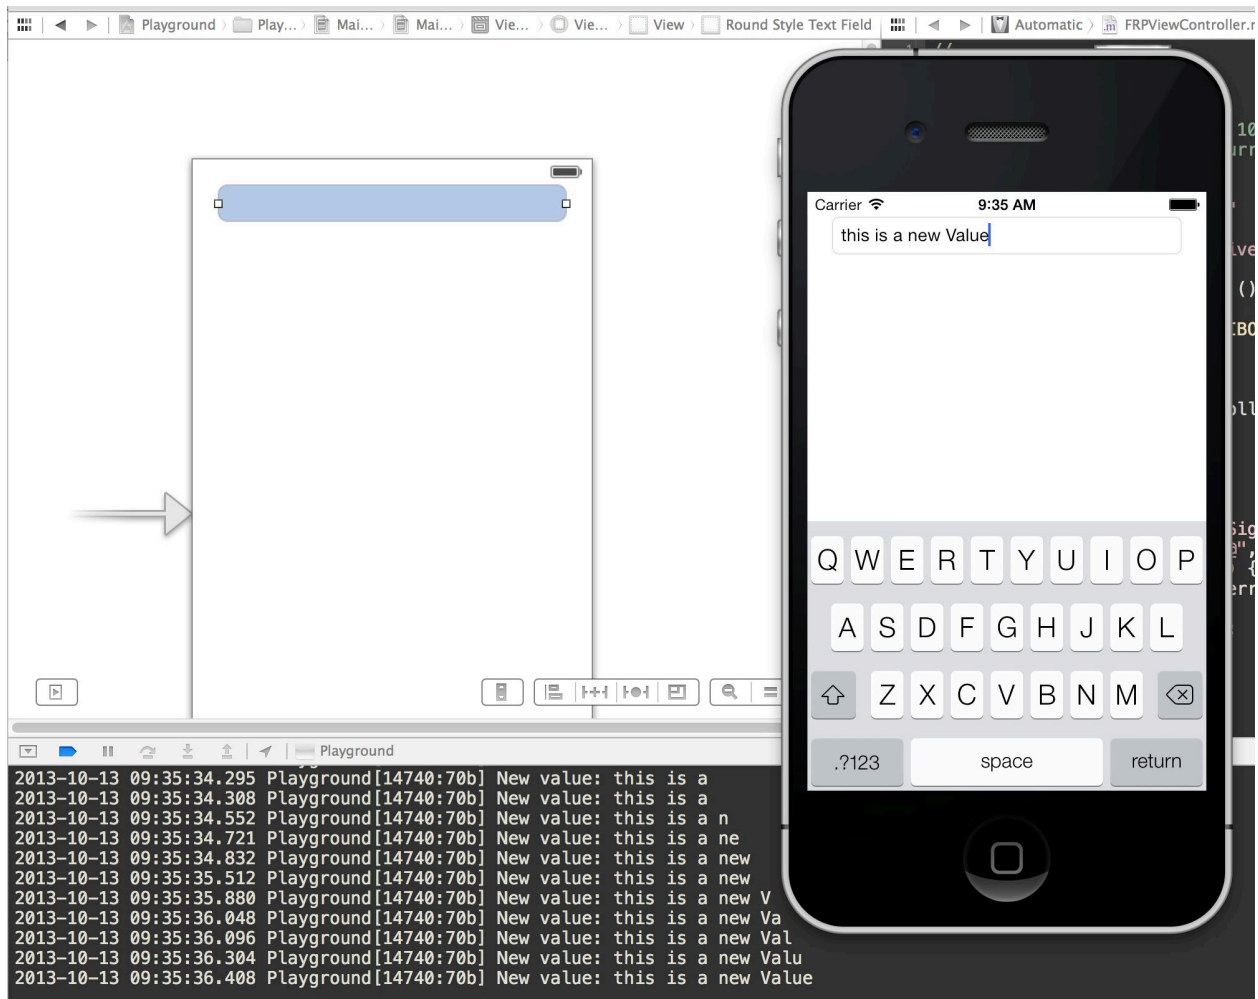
Playground › Play... › Mai... › Mai... › Vie... › Vie... › View › Round Style Text Field | Automatic › FRPViewController.r

Carrier 9:35 AM

this is a new Value

Q W E R T Y U I O P
A S D F G H J K L
Z X C V B N M
.?123 space return

Playground

2013-10-13 09:35:34.295 Playground[14740:70b] New value: this is a
2013-10-13 09:35:34.308 Playground[14740:70b] New value: this is a
2013-10-13 09:35:34.552 Playground[14740:70b] New value: this is a n
2013-10-13 09:35:34.721 Playground[14740:70b] New value: this is a ne
2013-10-13 09:35:34.832 Playground[14740:70b] New value: this is a new
2013-10-13 09:35:35.512 Playground[14740:70b] New value: this is a new
2013-10-13 09:35:35.880 Playground[14740:70b] New value: this is a new V
2013-10-13 09:35:36.048 Playground[14740:70b] New value: this is a new Va
2013-10-13 09:35:36.096 Playground[14740:70b] New value: this is a new Val
2013-10-13 09:35:36.304 Playground[14740:70b] New value: this is a new Valu
2013-10-13 09:35:36.408 Playground[14740:70b] New value: this is a new Value